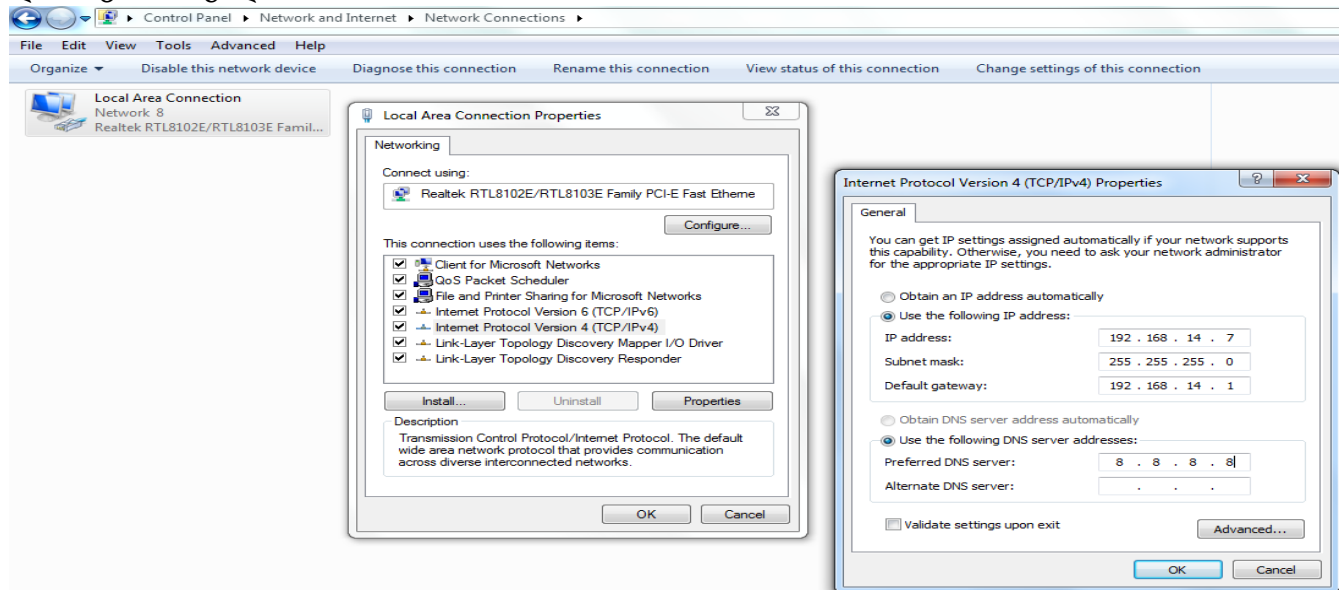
▸ Control Panel ▸ Network and Internet ▸ Network Connections ▸

File Edit View Tools Advanced Help

Organize ▾ Disable this network device Diagnose this connection Rename this connection View status of this connection Change settings of this connection

Local Area Connection
Network 8
Realtek RTL8102E/RTL8103E Famil...

Local Area Connection Properties

Networking

Connect using:

Realtek RTL8102E/RTL8103E Family PCI-E Fast Etheme

Configure...

This connection uses the following items:

Client for Microsoft Networks
QoS Packet Scheduler
File and Printer Sharing for Microsoft Networks
Internet Protocol Version 6 (TCP/IPv6)
Internet Protocol Version 4 (TCP/IPv4)
Link-Layer Topology Discovery Mapper I/O Driver
Link-Layer Topology Discovery Responder

Install... Uninstall Properties

Description
Transmission Control Protocol/Internet Protocol. The default wide area network protocol that provides communication across diverse interconnected networks.

OK Cancel

Internet Protocol Version 4 (TCP/IPv4) Properties

General

You can get IP settings assigned automatically if your network supports this capability. Otherwise, you need to ask your network administrator for the appropriate IP settings.

Obtain an IP address automatically
Use the following IP address:
IP address: 192 . 168 . 14 . 7
Subnet mask: 255 . 255 . 255 . 0
Default gateway: 192 . 168 . 14 . 1

Obtain DNS server address automatically
Use the following DNS server addresses:
Preferred DNS server: 8 . 8 . 8 . 8
Alternate DNS server: . . .

Validate settings upon exit

Advanced...

OK Cancel